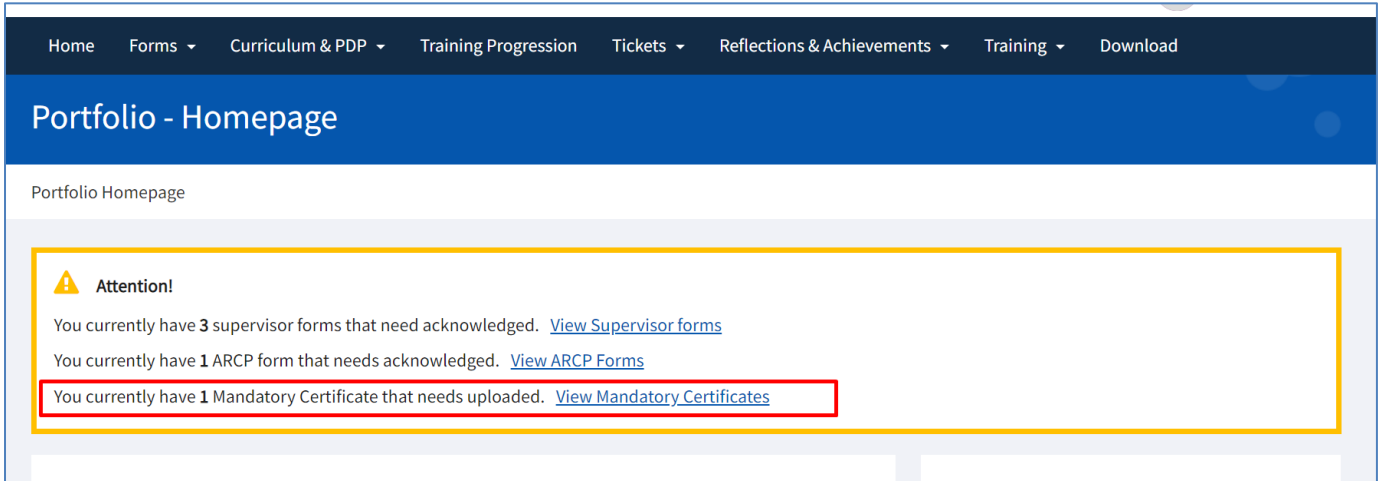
Home Forms Curriculum & PDP Training Progression Tickets Reflections & Achievements Training Download

Portfolio - Homepage

Portfolio Homepage

Attention!

You currently have **3** supervisor forms that need acknowledged. View Supervisor forms

You currently have **1** ARCP form that needs acknowledged. View ARCP Forms

You currently have **1** Mandatory Certificate that needs uploaded. View Mandatory Certificates